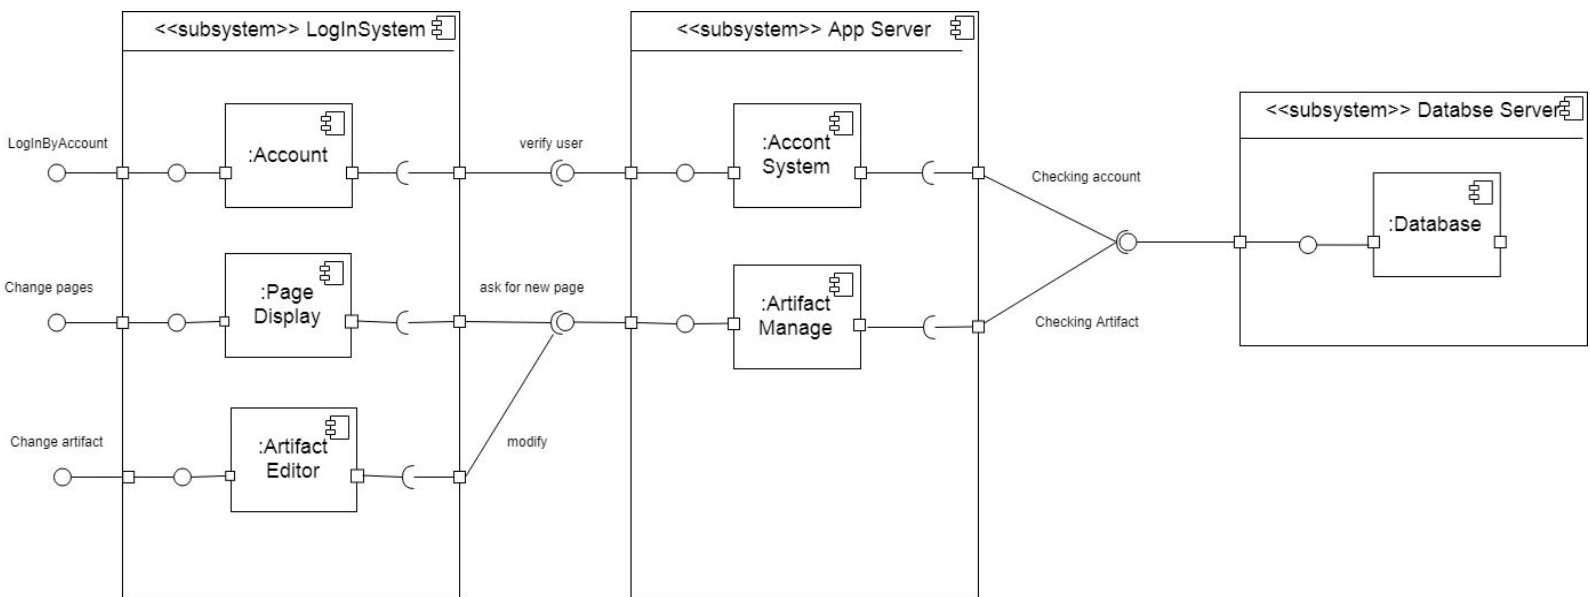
<<subsystem>> LogInSystem

<<subsystem>> App Server

<<subsystem>> Databse Server

LogInByAccount

:Account

verify user

:Accont System

Checking account

:Database

Change pages

:Page Display

ask for new page

:Artifact Manage

Checking Artifact

Change artifact

:Artifact Editor

modify